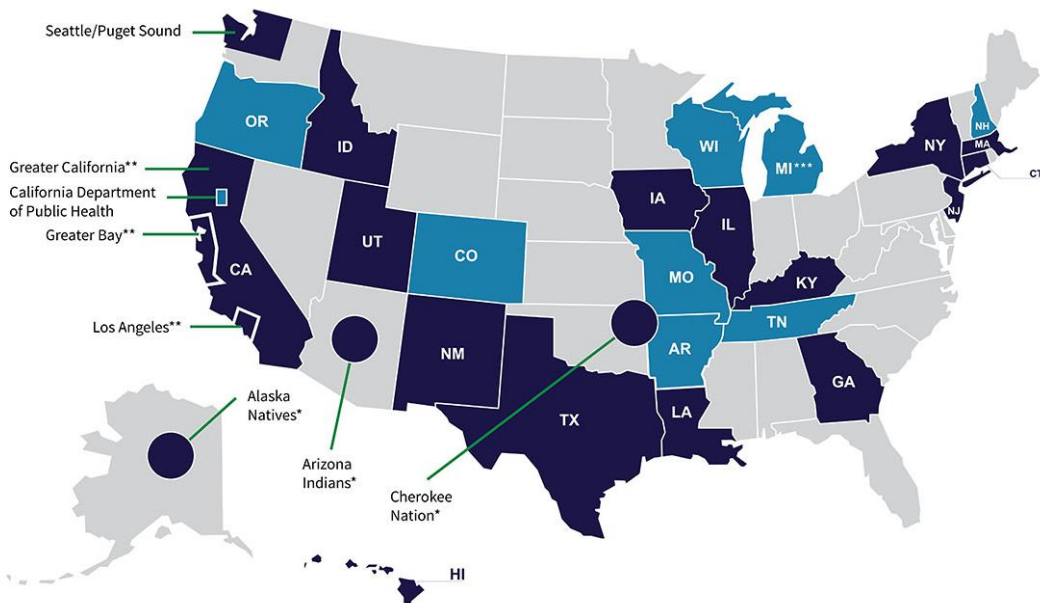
Seattle/Puget Sound

Greater California**

California Department of Public Health

Greater Bay**

Los Angeles**

Alaska Natives*

Arizona Indians*

Cherokee Nation*

OR

ID

UT

CA

CO

NM

TX

IA

IL

WI

MI***

MO

AR

LA

KY

TN

GA

NY

NH

MA

CT

NJ

HI